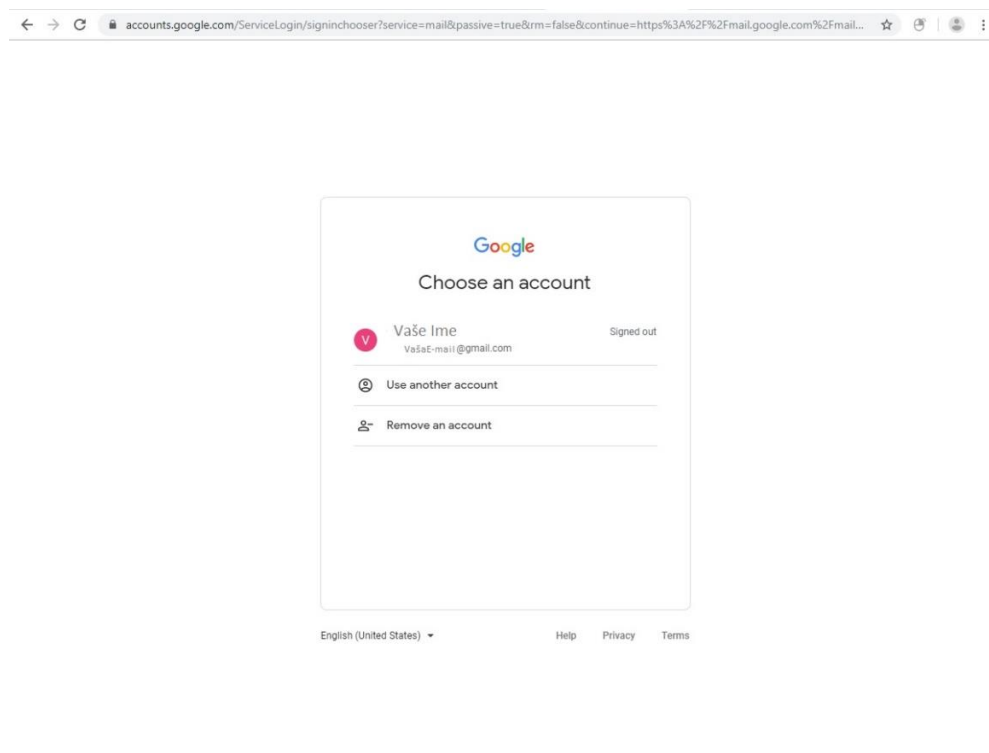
accounts.google.com/ServiceLogin/signinchooser?service=mail&passive=true&rm=false&continue=https%3A%2F%2Fmail.google.com%2Fmail...

Google

Choose an account

V Vaše Ime
VašaE-mail@gmail.com
Signed out

Use another account

Remove an account

English (United States)

Help Privacy Terms